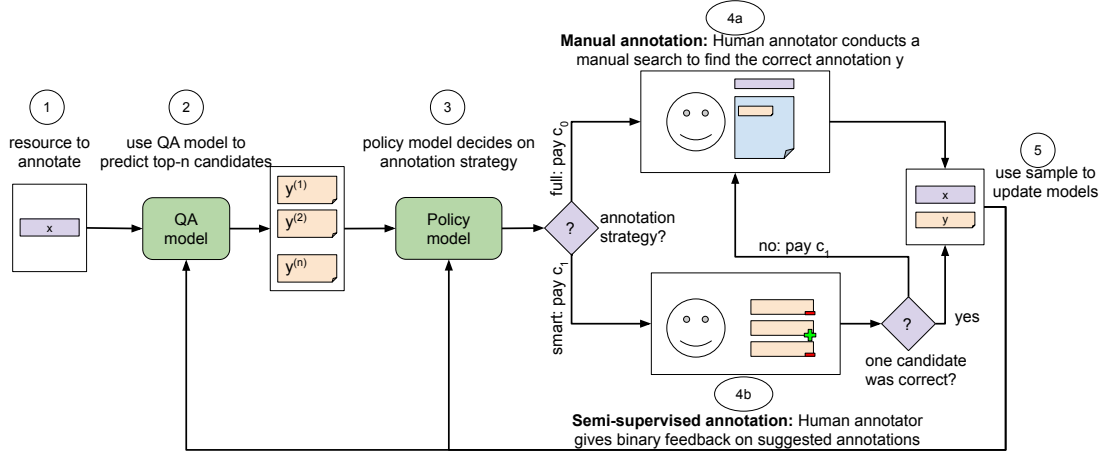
4a

**Manual annotation:** Human annotator conducts a manual search to find the correct annotation y

1

resource to annotate

2

use QA model to predict top-n candidates

3

policy model decides on annotation strategy

5

use sample to update models

x

QA model

$y^{(1)}$

$y^{(2)}$

$y^{(n)}$

Policy model

full: pay $c_0$

?

annotation strategy?

smart: pay $c_1$

no: pay $c_1$

x

y

?

yes

one candidate was correct?

4b

**Semi-supervised annotation:** Human annotator gives binary feedback on suggested annotations